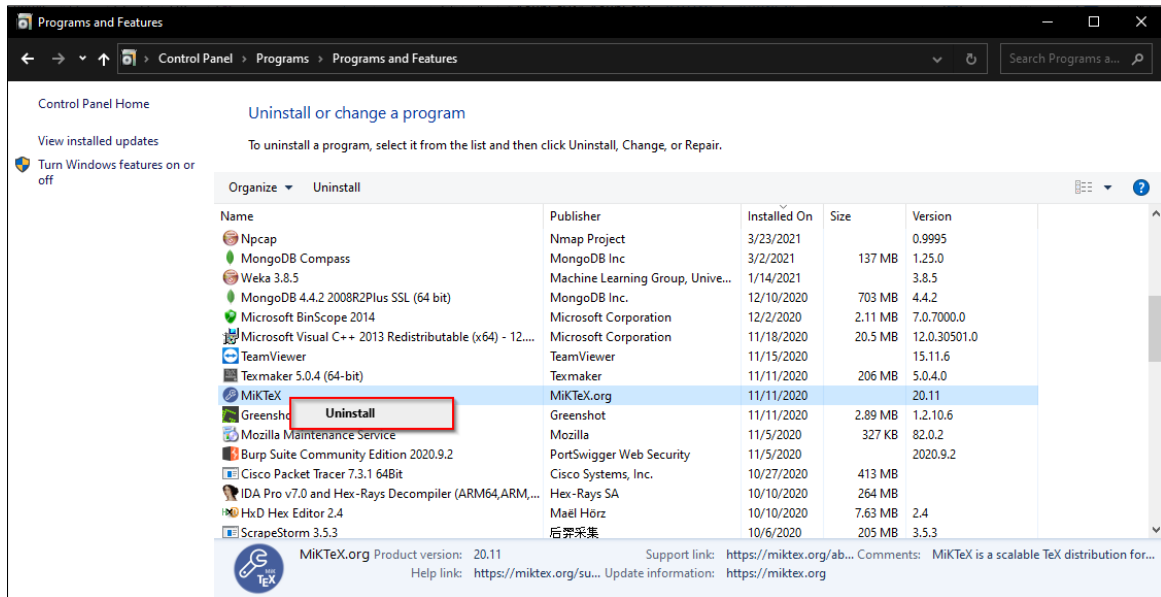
Programs and Features

Control Panel > Programs > Programs and Features

Search Programs a...

Control Panel Home

View installed updates

Turn Windows features on or off

Uninstall or change a program

To uninstall a program, select it from the list and then click Uninstall, Change, or Repair.

Organize ▾ Uninstall

| Name | Publisher | Installed On | Size | Version |
|---|---|---|---|---|
| Npcap | Nmap Project | 3/23/2021 | | 0.9995 |
| MongoDB Compass | MongoDB Inc | 3/2/2021 | 137 MB | 1.25.0 |
| Weka 3.8.5 | Machine Learning Group, Unive... | 1/14/2021 | | 3.8.5 |
| MongoDB 4.4.2 2008R2Plus SSL (64 bit) | MongoDB Inc. | 12/10/2020 | 703 MB | 4.4.2 |
| Microsoft BinScope 2014 | Microsoft Corporation | 12/2/2020 | 2.11 MB | 7.0.7000.0 |
| Microsoft Visual C++ 2013 Redistributable (x64) - 12.... | Microsoft Corporation | 11/18/2020 | 20.5 MB | 12.0.30501.0 |
| TeamViewer | TeamViewer | 11/15/2020 | | 15.11.6 |
| Texmaker 5.0.4 (64-bit) | Texmaker | 11/11/2020 | 206 MB | 5.0.4.0 |
| MiKTeX | MiKTeX.org | 11/11/2020 | | 20.11 |
| Greensho | Greenshot | 11/11/2020 | 2.89 MB | 1.2.10.6 |
| Mozilla Maintenance Service | Mozilla | 11/5/2020 | 327 KB | 82.0.2 |
| Burp Suite Community Edition 2020.9.2 | PortSwigger Web Security | 11/5/2020 | | 2020.9.2 |
| Cisco Packet Tracer 7.3.1 64Bit | Cisco Systems, Inc. | 10/27/2020 | 413 MB | |
| IDA Pro v7.0 and Hex-Rays Decompiler (ARM64,ARM,... | Hex-Rays SA | 10/10/2020 | 264 MB | |
| HxD Hex Editor 2.4 | Maël Hörz | 10/10/2020 | 7.63 MB | 2.4 |
| ScrapeStorm 3.5.3 | 后羿采集 | 10/6/2020 | 205 MB | 3.5.3 |

Uninstall

MiKTeX.org Product version: 20.11 Support link: https://miktex.org/ab... Comments: MiKTeX is a scalable TeX distribution for...
Help link: https://miktex.org/su... Update information: https://miktex.org